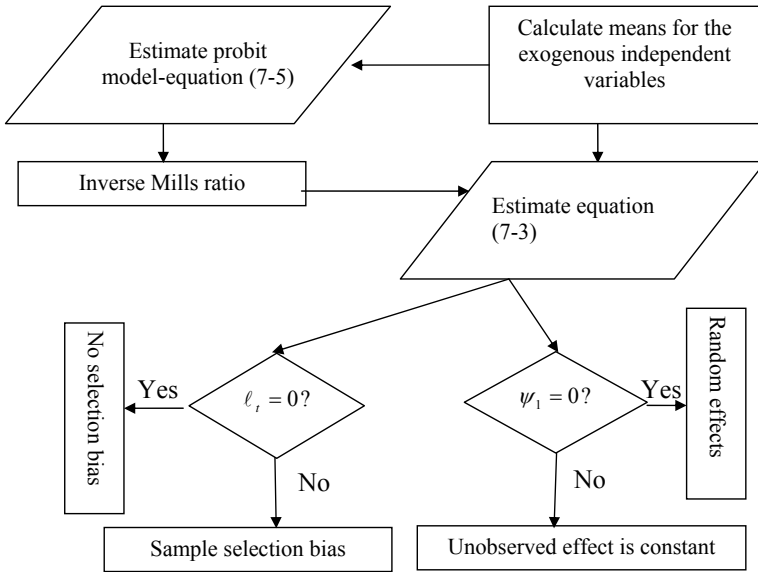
Estimate probit model-equation (7-5)

Calculate means for the exogenous independent variables

Inverse Mills ratio

Estimate equation (7-3)

No selection bias

Yes

$\ell_t = 0$?

No

$\psi_1 = 0$?

Yes

Random effects

No

Sample selection bias

Unobserved effect is constant